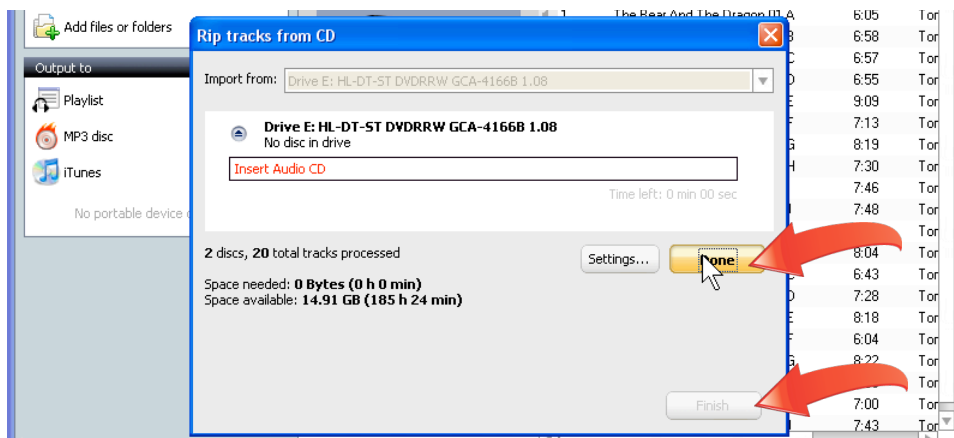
Add files or folders

Output to

Playlist

MP3 disc

iTunes

No portable device

Rip tracks from CD

Import from: Drive E: HL-DT-ST DVDRRW GCA-4166B 1.08

Drive E: HL-DT-ST DVDRRW GCA-4166B 1.08
No disc in drive

Insert Audio CD

Time left: 0 min 00 sec

2 discs, 20 total tracks processed

Settings...

Done

Space needed: 0 Bytes (0 h 0 min)
Space available: 14.91 GB (185 h 24 min)

Finish

1 The Bear And The Dragon [1.A

| 6:05 | Tor |
|---|---|
| 6:58 | Tor |
| 6:57 | Tor |
| 6:55 | Tor |
| 9:09 | Tor |
| 7:13 | Tor |
| 8:19 | Tor |
| 7:30 | Tor |
| 7:46 | Tor |
| 7:48 | Tor |
| 8:04 | Tor |
| 6:43 | Tor |
| 7:28 | Tor |
| 8:18 | Tor |
| 6:04 | Tor |
| 8:22 | Tor |
| | Tor |
| 7:00 | Tor |
| 7:43 | Tor |